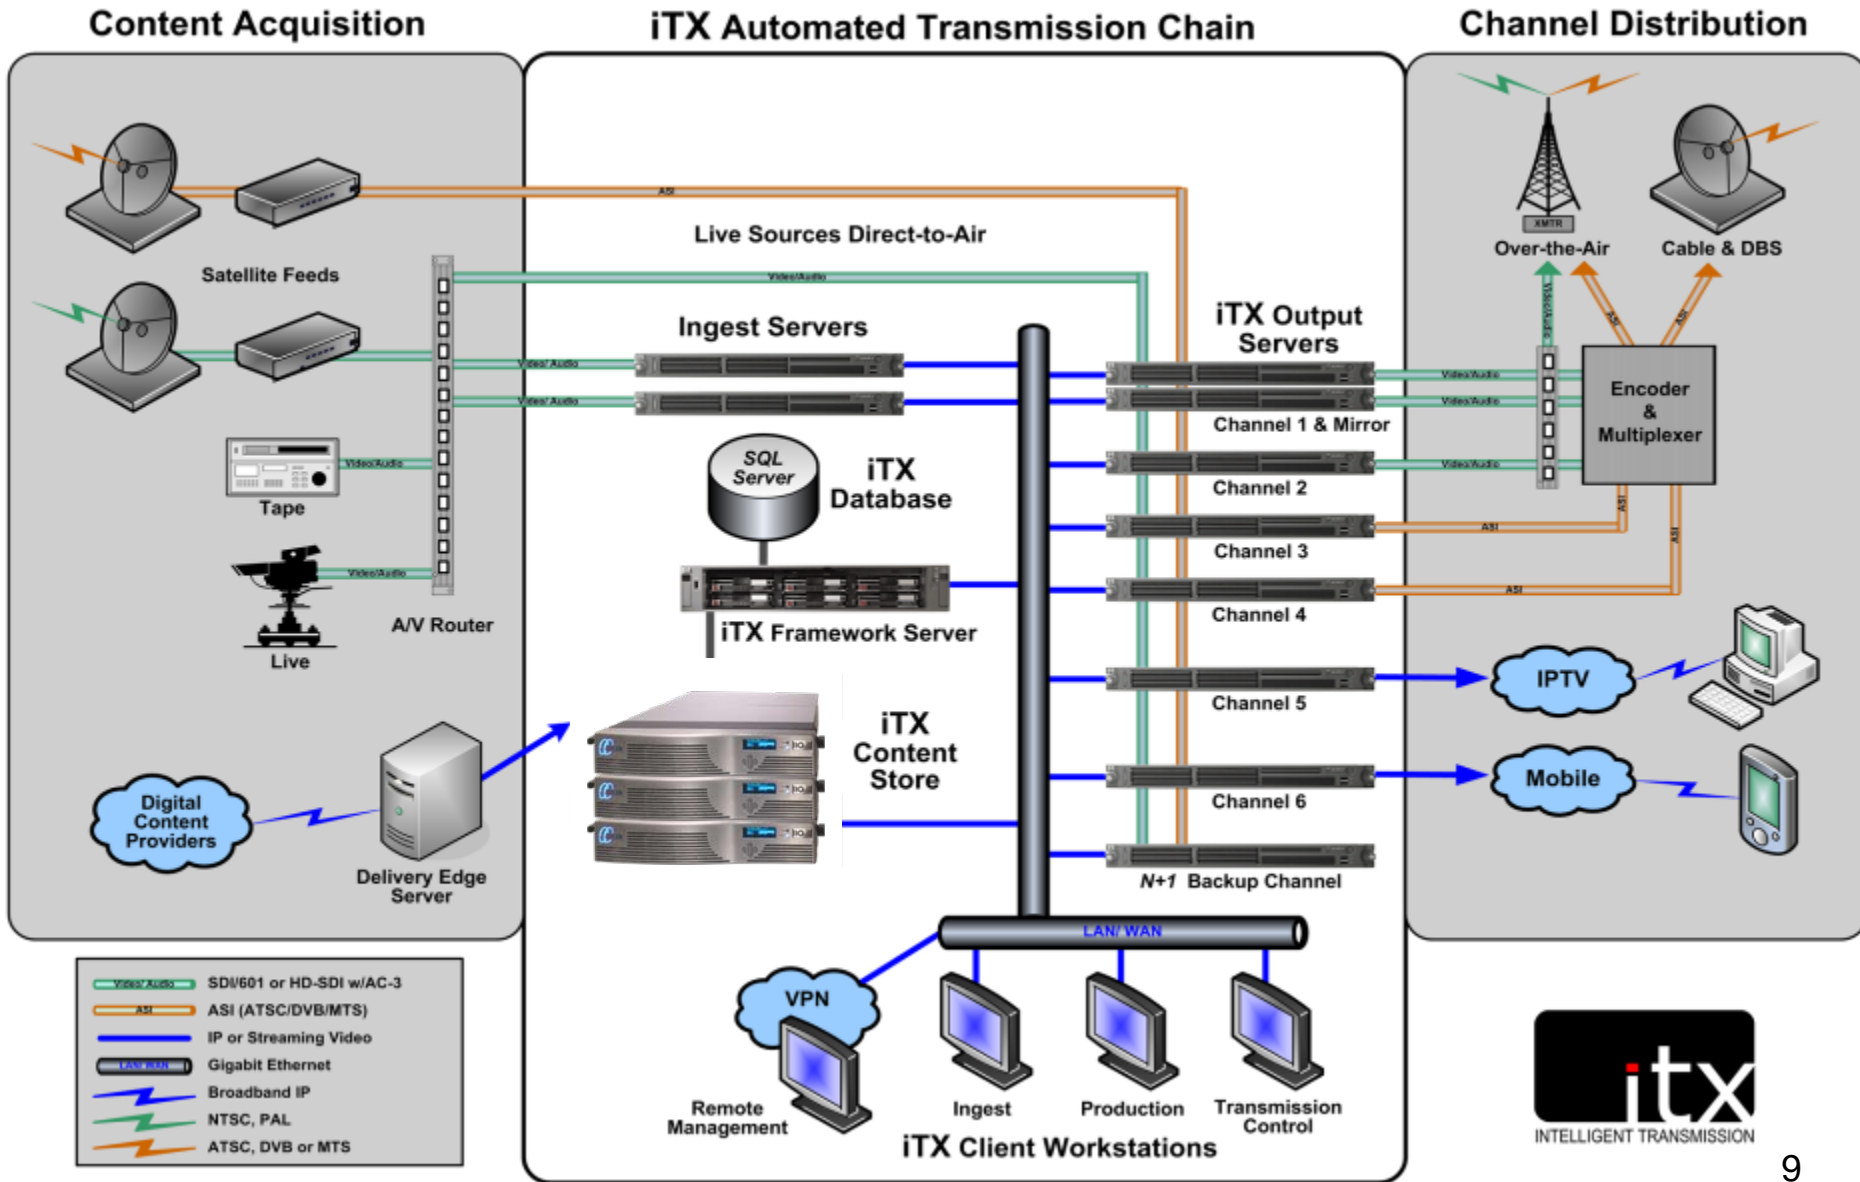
Content Acquisition

iTX Automated Transmission Chain

Channel Distribution

ASI

Live Sources Direct-to-Air

Satellite Feeds

Video/Audio

Ingest Servers

Video/Audio

Video/Audio

Tape

Video/Audio

Video/Audio

Live

A/V Router

SQL Server

iTX Database

iTX Framework Server

iTX Content Store

Digital Content Providers

Delivery Edge Server

iTX Output Servers

Channel 1 & Mirror

Channel 2

Channel 3

Channel 4

Channel 5

Channel 6

N+1 Backup Channel

XMTR

Over-the-Air

Cable & DBS

Video/Audio

ASI

ASI

Video/Audio

Video/Audio

Video/Audio

Encoder & Multiplexer

ASI

ASI

ASI

ASI

IPTV

Mobile

LAN/ WAN

VPN

Remote Management

Ingest

Production

Transmission Control

iTX Client Workstations

Video/Audio SDI/601 or HD-SDI w/AC-3

ASI ASI (ATSC/DVB/MTS)

IP or Streaming Video

LAN/WAN Gigabit Ethernet

Broadband IP

NTSC, PAL

ATSC, DVB or MTS

itx

INTELLIGENT TRANSMISSION

9